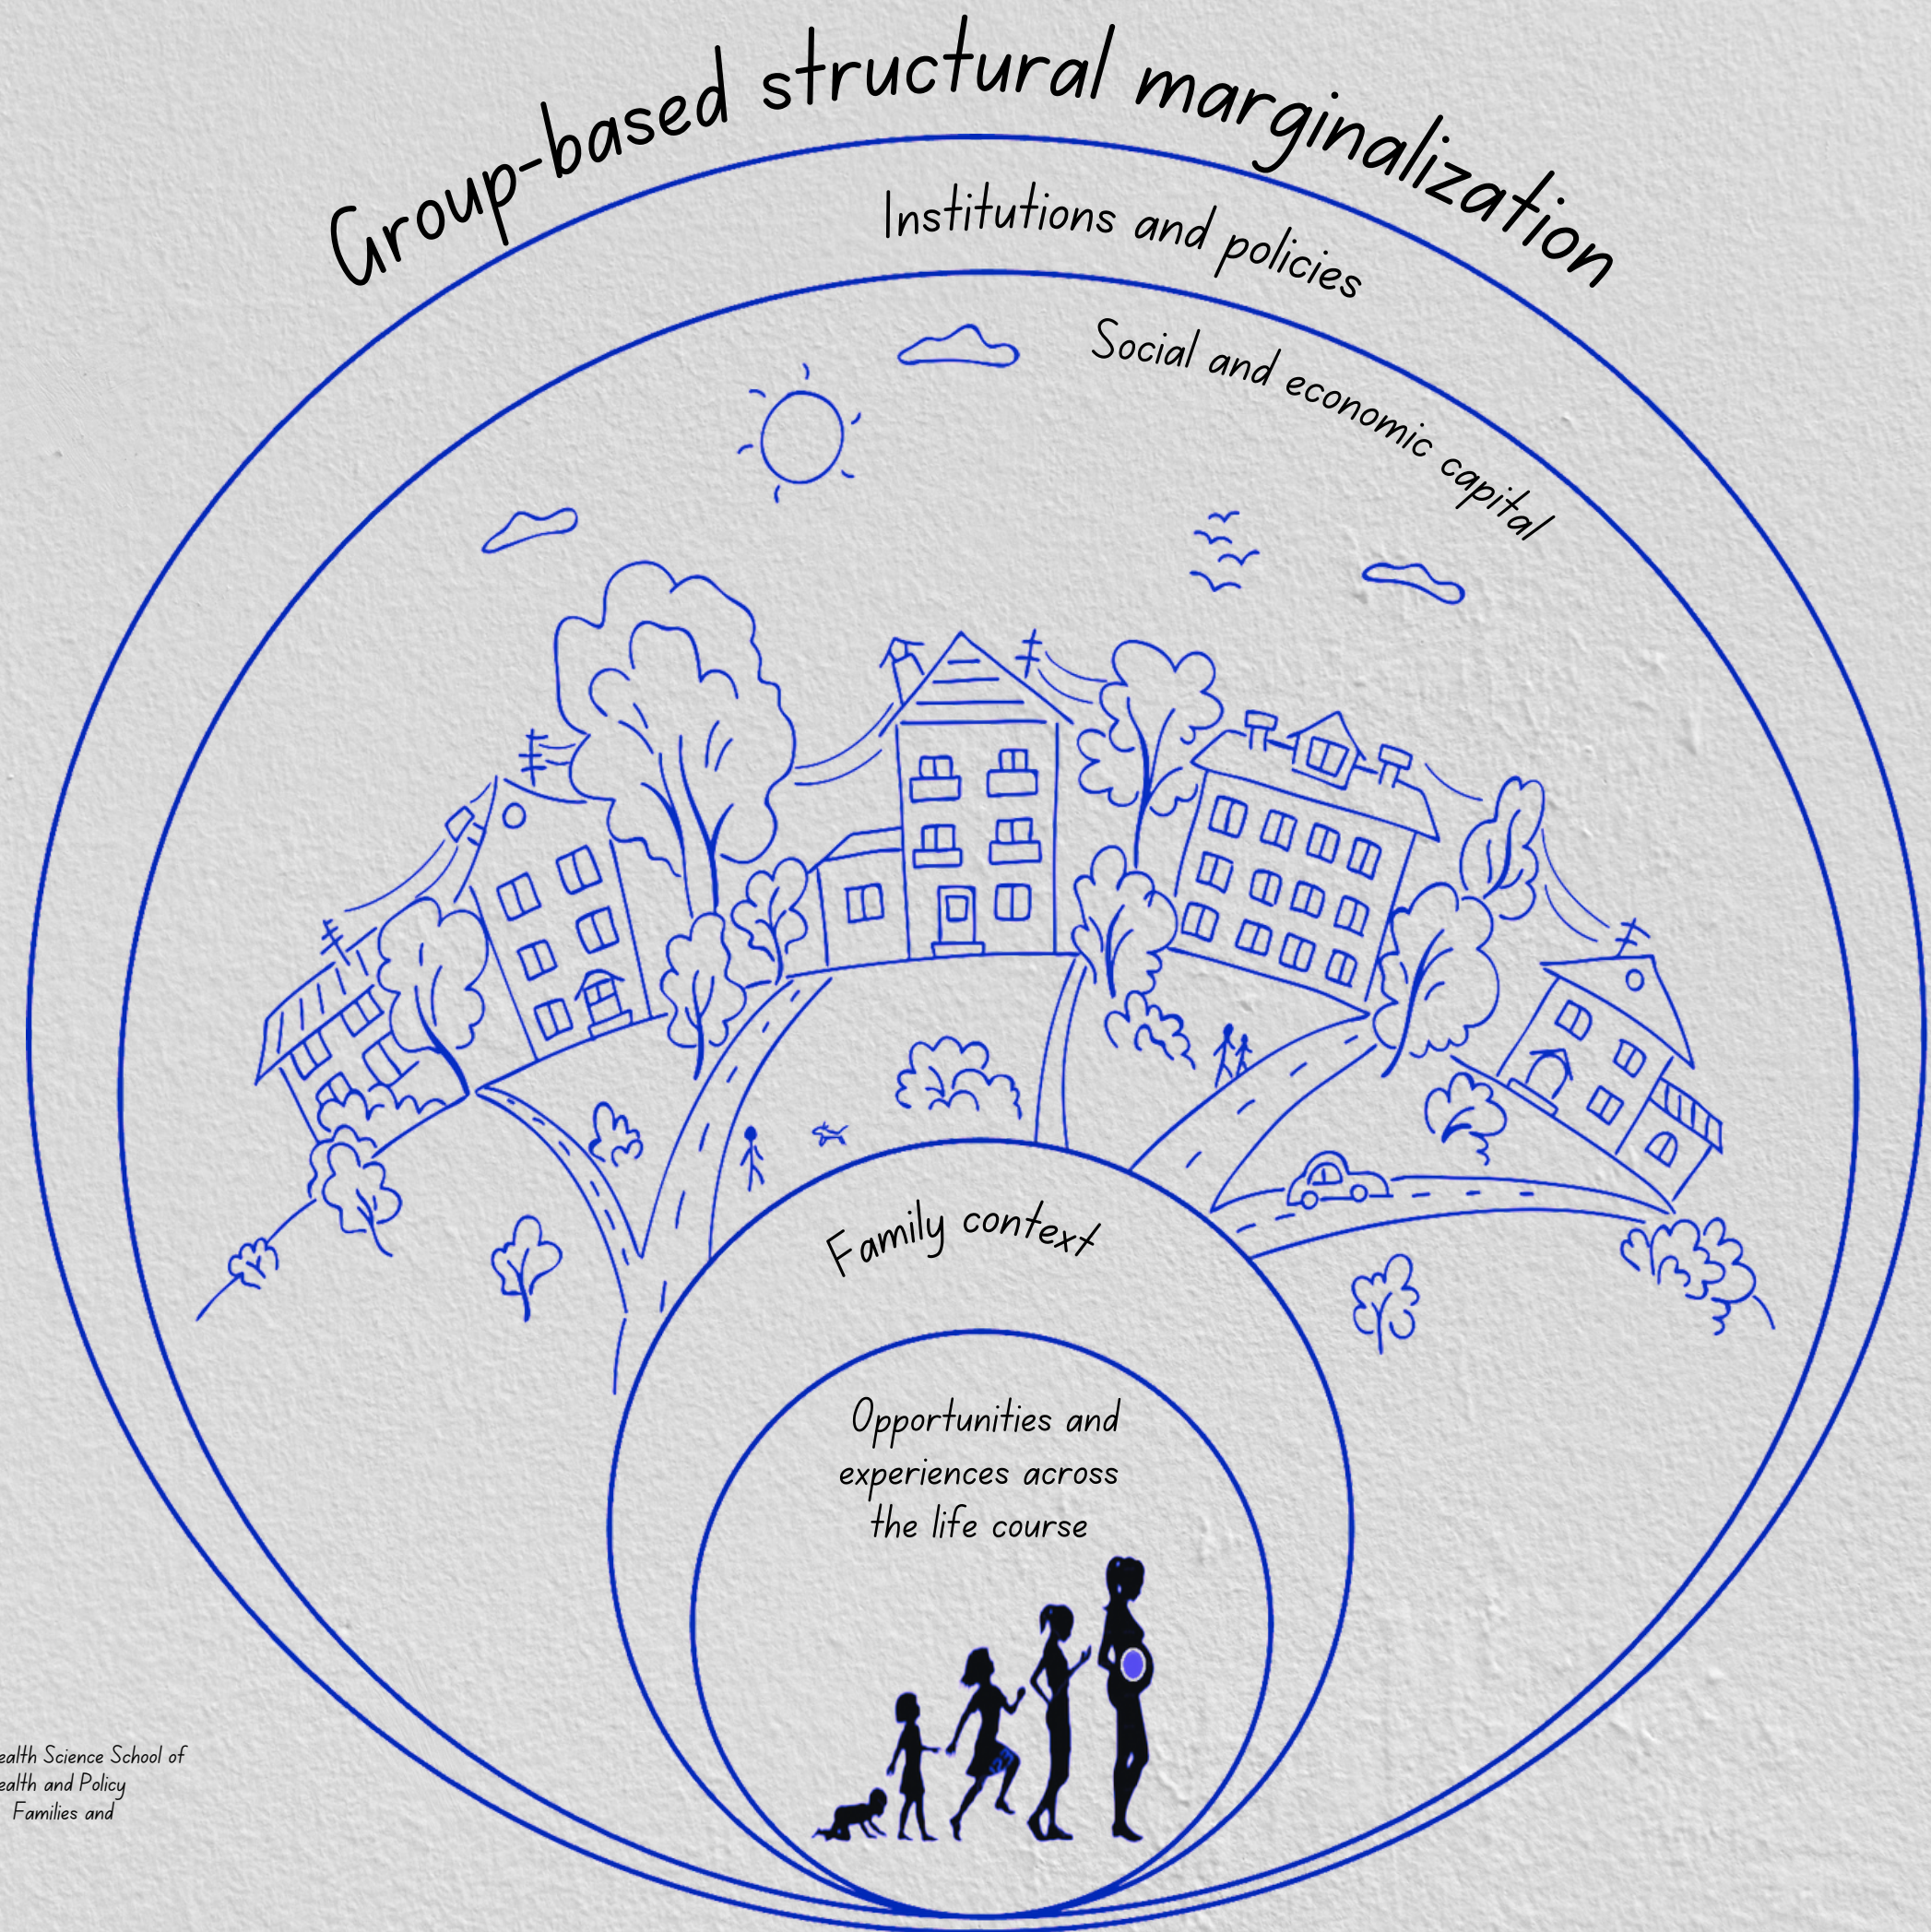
Group-based structural marginalization

Institutions and policies

Social and economic capital

Family context

Opportunities and experiences across the life course

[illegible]ealth Science School of
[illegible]ealth and Policy
Families and